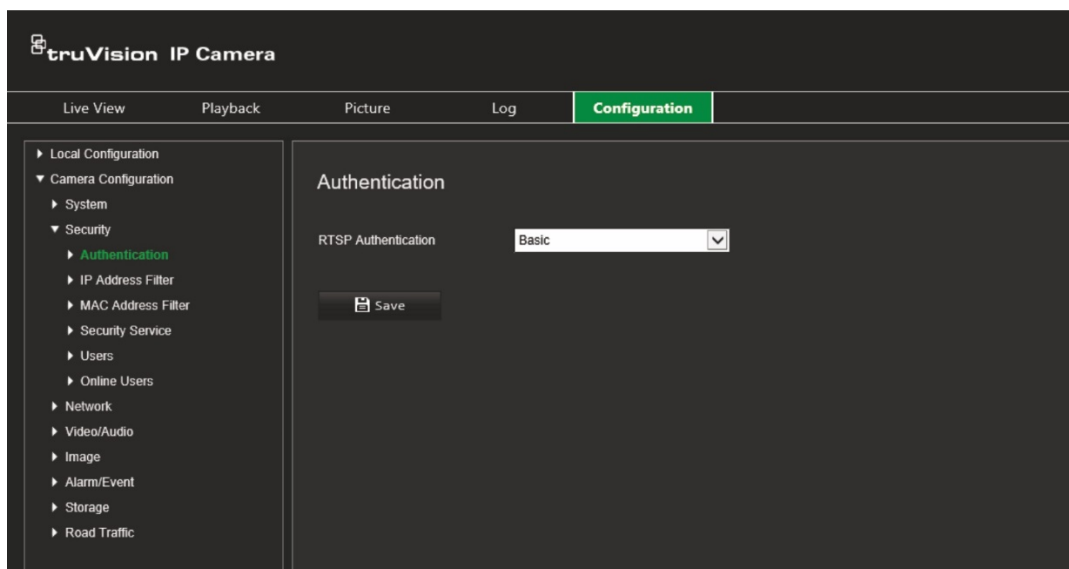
truVision IP Camera

Live View Playback Picture Log Configuration

Local Configuration
Camera Configuration
System
Security
Authentication
IP Address Filter
MAC Address Filter
Security Service
Users
Online Users
Network
Video/Audio
Image
Alarm/Event
Storage
Road Traffic

Authentication

RTSP Authentication Basic

Save